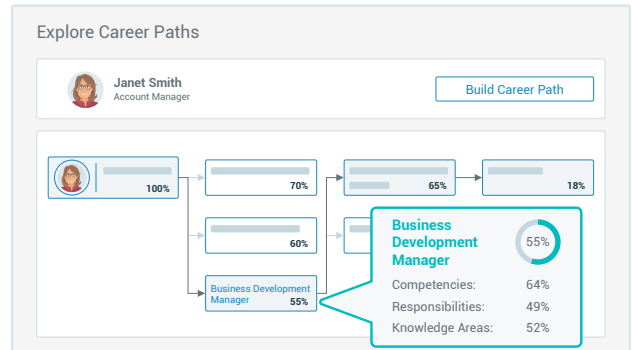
Explore Career Paths

Janet Smith
Account Manager

Build Career Path

100%

70%

65%

18%

60%

Business Development Manager 55%

Business Development Manager

55%

Competencies: 64%
Responsibilities: 49%
Knowledge Areas: 52%